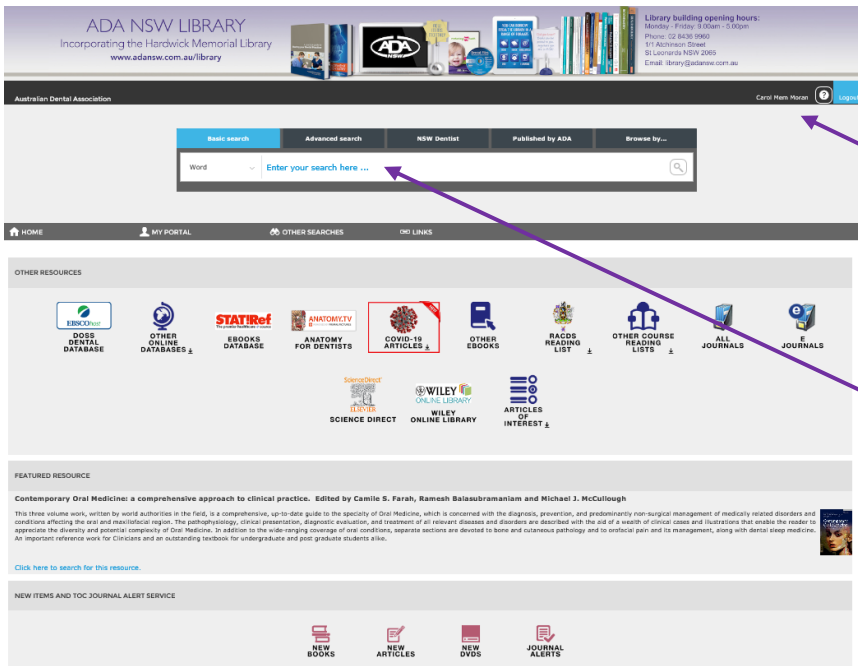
ADA NSW LIBRARY
Incorporating the Hardwick Memorial Library
www.adansw.com.au/library

Library building opening hours:
Monday - Friday: 9.00am - 5.00pm
Phone: 02 8436 9960
1/1 Atchinson Street
St Leonards NSW 2065
Email: library@adansw.com.au

Australian Dental Association

Carol Hem Moran

Logout

Basic search | Advanced search | NSW Dentist | Published by ADA | Browse by...

Word

Enter your search here ...

HOME | MY PORTAL | OTHER SEARCHES | LINKS

OTHER RESOURCES

EBSCOhost
DOSS DENTAL DATABASE

OTHER ONLINE DATABASES

STAT!Ref
EBOOKS DATABASE

ANATOMY.TV
ANATOMY FOR DENTISTS

COVID-19 ARTICLES

OTHER EBOOKS

RACDS READING LIST

OTHER COURSE READING LISTS

ALL JOURNALS

E JOURNALS

ScienceDirect
ELSEVIER
SCIENCE DIRECT

WILEY ONLINE LIBRARY
WILEY ONLINE LIBRARY

ARTICLES OF INTEREST

FEATURED RESOURCE

Contemporary Oral Medicine: a comprehensive approach to clinical practice. Edited by Camile S. Farah, Ramesh Balasubramaniam and Michael J. McCullough

This three volume work, written by world authorities in the field, is a comprehensive, up-to-date guide to the specialty of Oral Medicine, which is concerned with the diagnosis, prevention, and predominantly non-surgical management of medically related disorders and conditions affecting the oral and maxillofacial region. The pathophysiology, clinical presentation, diagnostic evaluation, and treatment of all relevant diseases and disorders are described with the aid of a wealth of clinical cases and illustrations that enable the reader to appreciate the diversity and potential complexity of Oral Medicine. In addition to the wide-ranging coverage of oral conditions, separate sections are devoted to bone and cutaneous pathology and to orofacial pain and its management, along with dental sleep medicine. An important reference work for Clinicians and an outstanding textbook for undergraduate and post graduate students alike.

Click here to search for this resource.

NEW ITEMS AND TOC JOURNAL ALERT SERVICE

NEW BOOKS

NEW ARTICLES

NEW DVDS

JOURNAL ALERTS